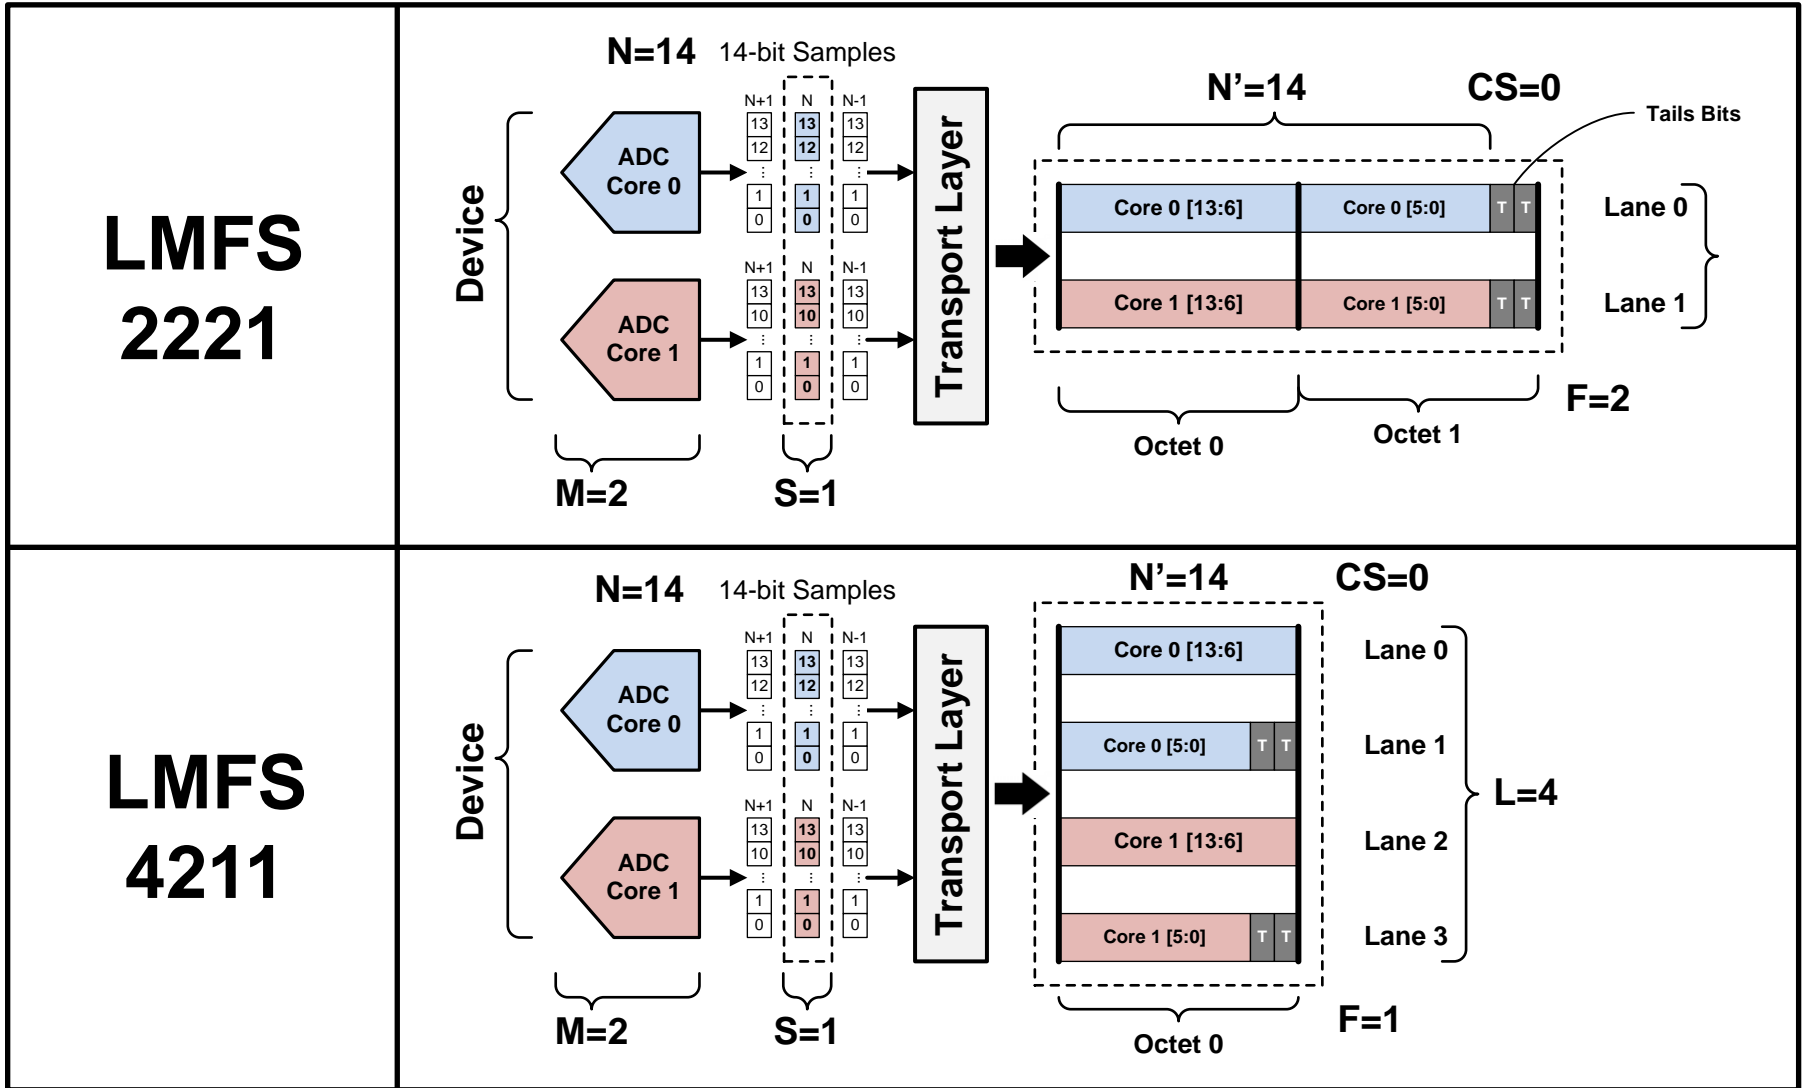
LMFS 2221

N=14 14-bit Samples

Device

ADC Core 0

ADC Core 1

N+1 N N-1

13 13 13
12 12 12
⋮ ⋮ ⋮
1 1 1
0 0 0

N+1 N N-1

13 13 13
10 10 10
⋮ ⋮ ⋮
1 1 1
0 0 0

M=2 S=1

Transport Layer

N'=14 CS=0

Tails Bits

Core 0 [13:6] Core 0 [5:0] T T

Core 1 [13:6] Core 1 [5:0] T T

Lane 0

Lane 1

Octet 0 Octet 1

F=2

LMFS 4211

N=14 14-bit Samples

Device

ADC Core 0

ADC Core 1

N+1 N N-1

13 13 13
12 12 12
⋮ ⋮ ⋮
1 1 1
0 0 0

N+1 N N-1

13 13 13
10 10 10
⋮ ⋮ ⋮
1 1 1
0 0 0

M=2 S=1

Transport Layer

N'=14 CS=0

Core 0 [13:6] Lane 0

Core 0 [5:0] T T Lane 1

Core 1 [13:6] Lane 2

Core 1 [5:0] T T Lane 3

L=4

Octet 0

F=1